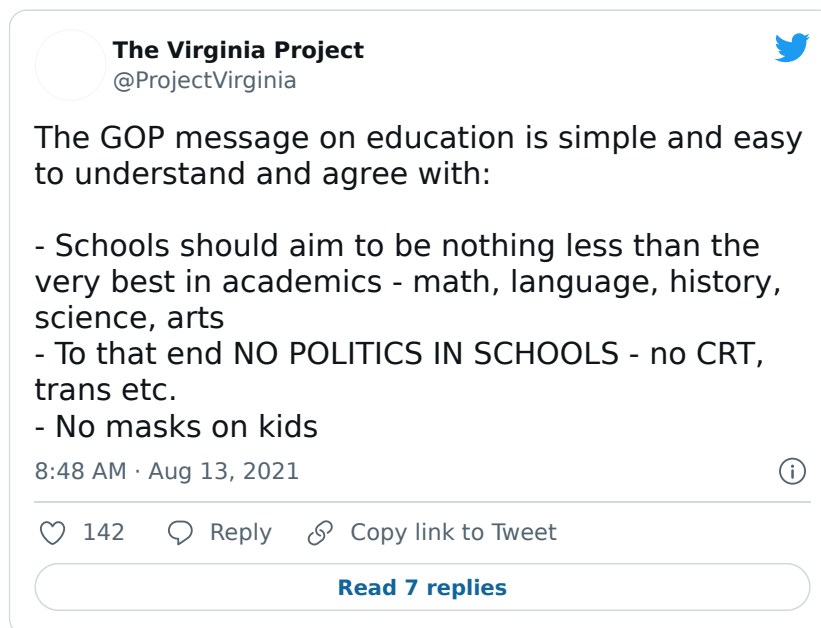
The Virginia Project
@ProjectVirginia

The GOP message on education is simple and easy to understand and agree with:

- Schools should aim to be nothing less than the very best in academics - math, language, history, science, arts
- To that end NO POLITICS IN SCHOOLS - no CRT, trans etc.
- No masks on kids

8:48 AM · Aug 13, 2021

142 Reply Copy link to Tweet

Read 7 replies